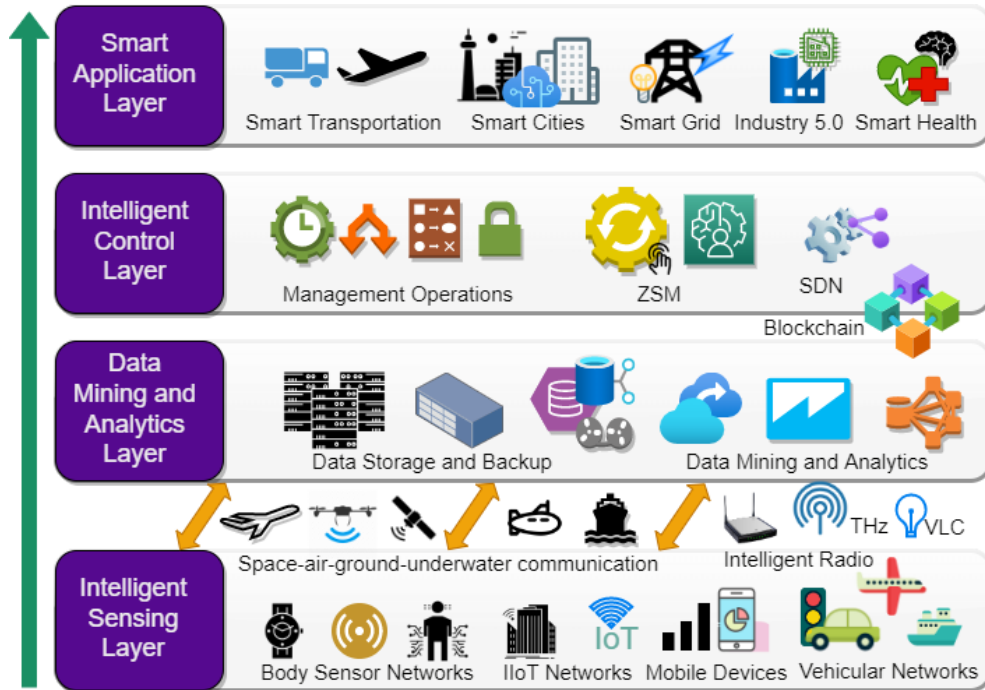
Smart Application Layer

Smart Transportation
Smart Cities
Smart Grid
Industry 5.0
Smart Health

Intelligent Control Layer

Management Operations
ZSM
SDN
Blockchain

Data Mining and Analytics Layer

Data Storage and Backup
Data Mining and Analytics

THz
VLC
Space-air-ground-underwater communication
Intelligent Radio

Intelligent Sensing Layer

IoT
Body Sensor Networks
IIoT Networks
Mobile Devices
Vehicular Networks